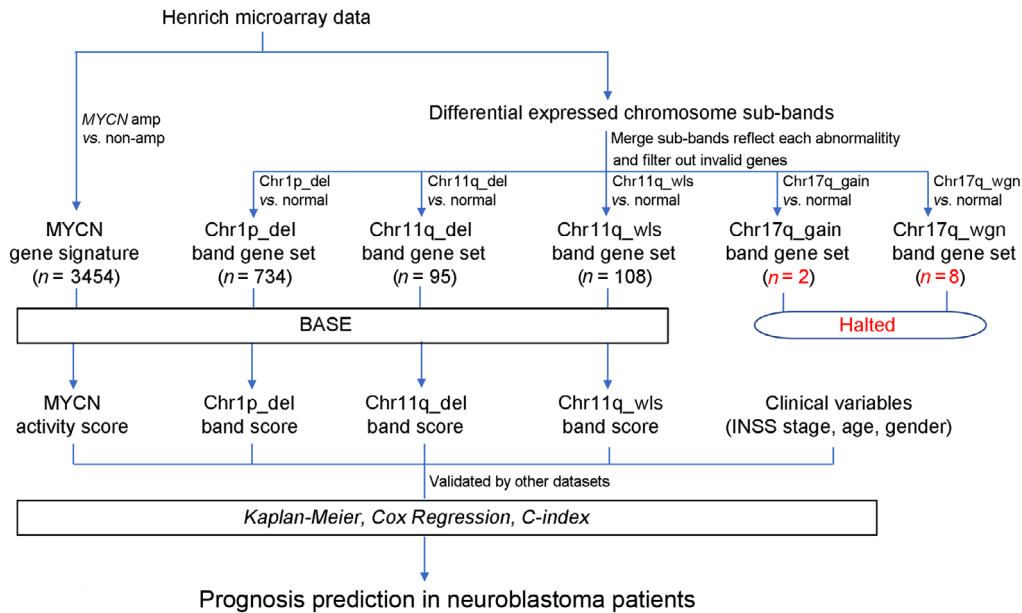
Henrich microarray data

MYCN amp vs. non-amp

Differential expressed chromosome sub-bands

Merge sub-bands reflect each abnormalitity and filter out invalid genes

Chr1p_del vs. normal

Chr11q_del vs. normal

Chr11q_wls vs. normal

Chr17q_gain vs. normal

Chr17q_wgn vs. normal

MYCN gene signature ($n$ = 3454)

Chr1p_del band gene set ($n$ = 734)

Chr11q_del band gene set ($n$ = 95)

Chr11q_wls band gene set ($n$ = 108)

Chr17q_gain band gene set ($n$ = 2)

Chr17q_wgn band gene set ($n$ = 8)

BASE

Halted

MYCN activity score

Chr1p_del band score

Chr11q_del band score

Chr11q_wls band score

Clinical variables (INSS stage, age, gender)

Validated by other datasets

Kaplan-Meier, Cox Regression, C-index

Prognosis prediction in neuroblastoma patients